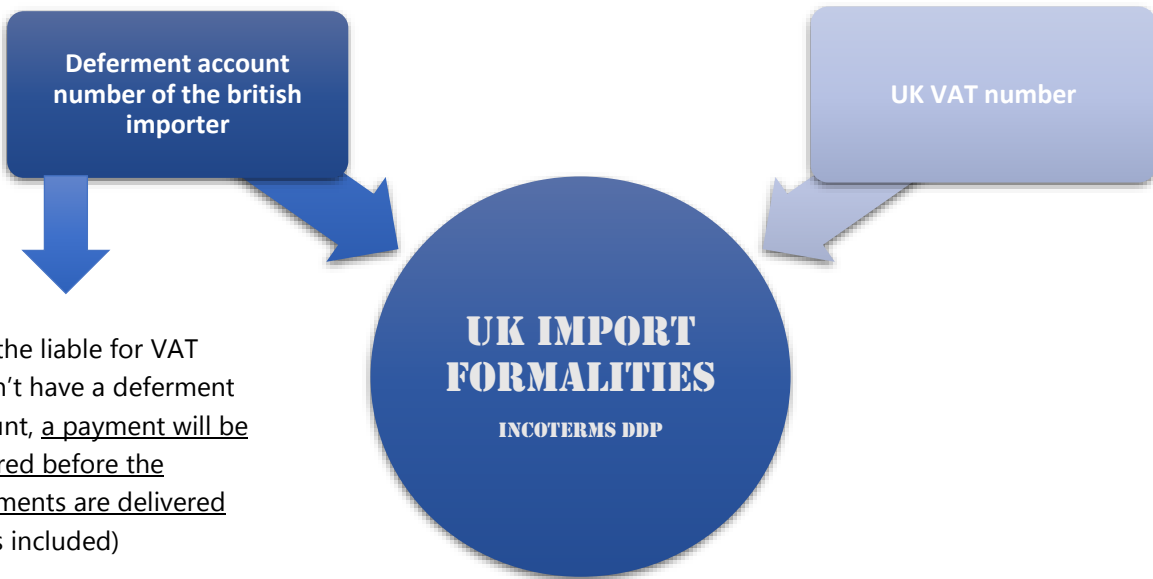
Deferment account number of the british importer

UK VAT number

UK IMPORT FORMALITIES

INCOTERMS DDP

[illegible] the liable for VAT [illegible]n't have a deferment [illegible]unt, a payment will be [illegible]red before the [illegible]ments are delivered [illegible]s included)